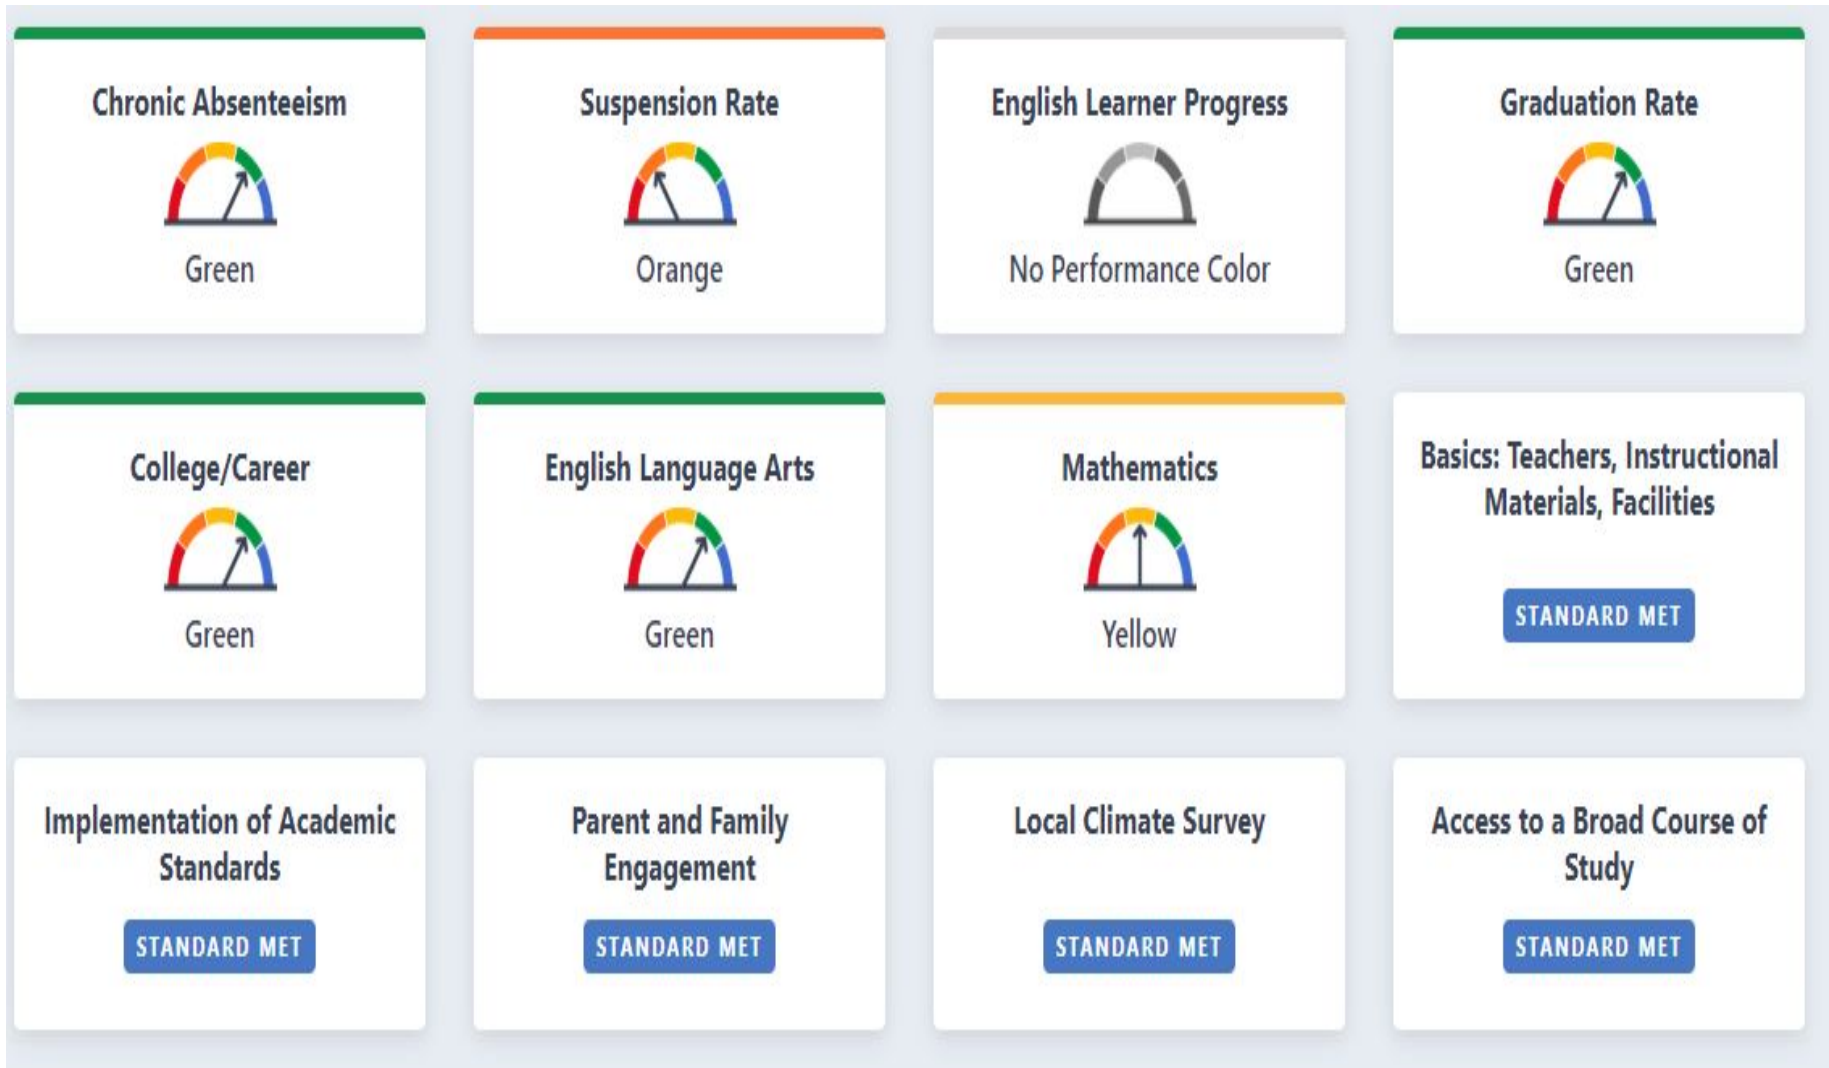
Chronic Absenteeism

Green

Suspension Rate

Orange

English Learner Progress

No Performance Color

Graduation Rate

Green

College/Career

Green

English Language Arts

Green

Mathematics

Yellow

Basics: Teachers, Instructional Materials, Facilities

STANDARD MET

Implementation of Academic Standards

STANDARD MET

Parent and Family Engagement

STANDARD MET

Local Climate Survey

STANDARD MET

Access to a Broad Course of Study

STANDARD MET